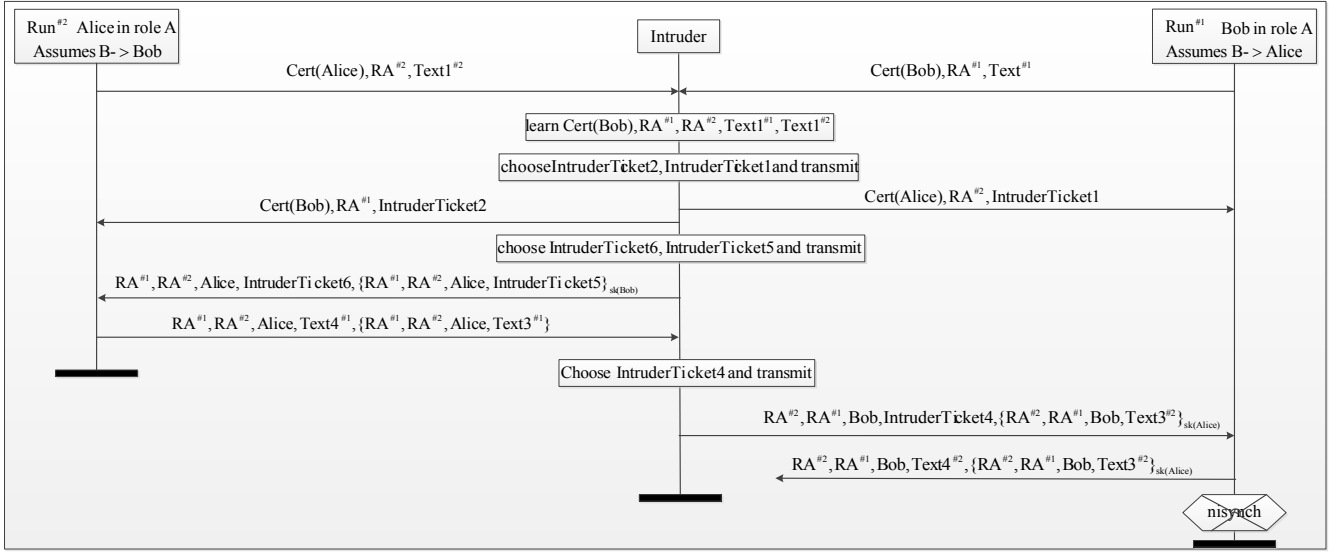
Run$^{\#2}$ Alice in role A
Assumes B- > Bob

Intruder

Run$^{\#1}$ Bob in role A
Assumes B- > Alice

Cert(Alice), RA$^{\#2}$, Text1$^{\#2}$

Cert(Bob), RA$^{\#1}$, Text$^{\#1}$

learn Cert(Bob), RA$^{\#1}$, RA$^{\#2}$, Text1$^{\#1}$, Text1$^{\#2}$

chooseIntruderTicket2, IntruderTicket1and transmit

Cert(Bob), RA$^{\#1}$, IntruderTicket2

Cert(Alice), RA$^{\#2}$, IntruderTicket1

choose IntruderTicket6, IntruderTicket5 and transmit

RA$^{\#1}$, RA$^{\#2}$, Alice, IntruderTicket6, $\{$RA$^{\#1}$, RA$^{\#2}$, Alice, IntruderTicket5$\}_{sk(Bob)}$

RA$^{\#1}$, RA$^{\#2}$, Alice, Text4$^{\#1}$, $\{$RA$^{\#1}$, RA$^{\#2}$, Alice, Text3$^{\#1}\}$

Choose IntruderTicket4 and transmit

RA$^{\#2}$, RA$^{\#1}$, Bob, IntruderTicket4, $\{$RA$^{\#2}$, RA$^{\#1}$, Bob, Text3$^{\#2}\}_{sk(Alice)}$

RA$^{\#2}$, RA$^{\#1}$, Bob, Text4$^{\#2}$, $\{$RA$^{\#2}$, RA$^{\#1}$, Bob, Text3$^{\#2}\}_{sk(Alice)}$

nisynch